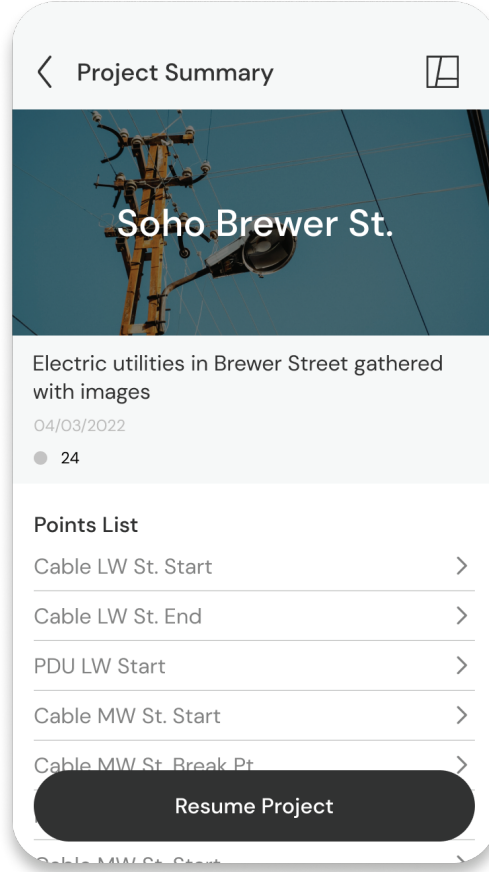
Project Summary

Soho Brewer St.

Electric utilities in Brewer Street gathered with images

04/03/2022

24

Points List

Cable LW St. Start

Cable LW St. End

PDU LW Start

Cable MW St. Start

Cable MW St. Break Pt

Resume Project

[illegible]